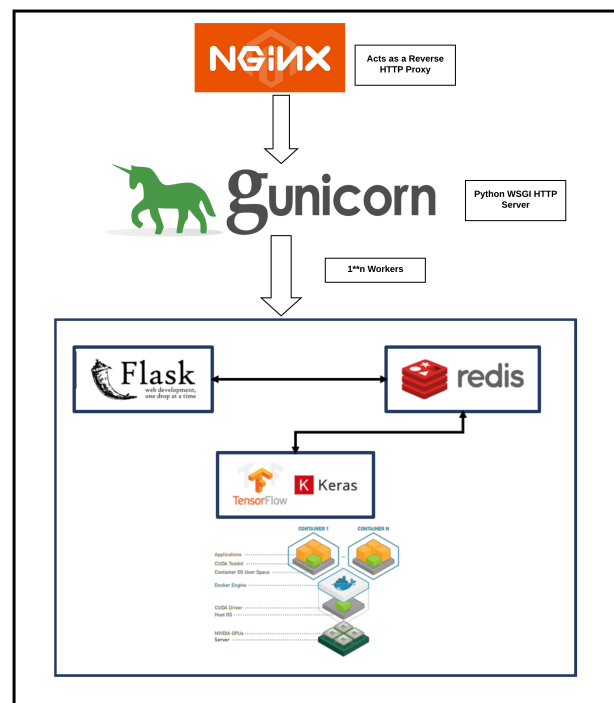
NGINX

Acts as a Reverse HTTP Proxy

gunicorn

Python WSGI HTTP Server

1**n Workers

Flask
web development, one drop at a time

redis

TensorFlow

K Keras

CONTAINER 1

CONTAINER N

Applications

CUDA Toolkit

Container OS User Space

Docker Engine

CUDA Driver

Host OS

NVIDIA GPUs

Server